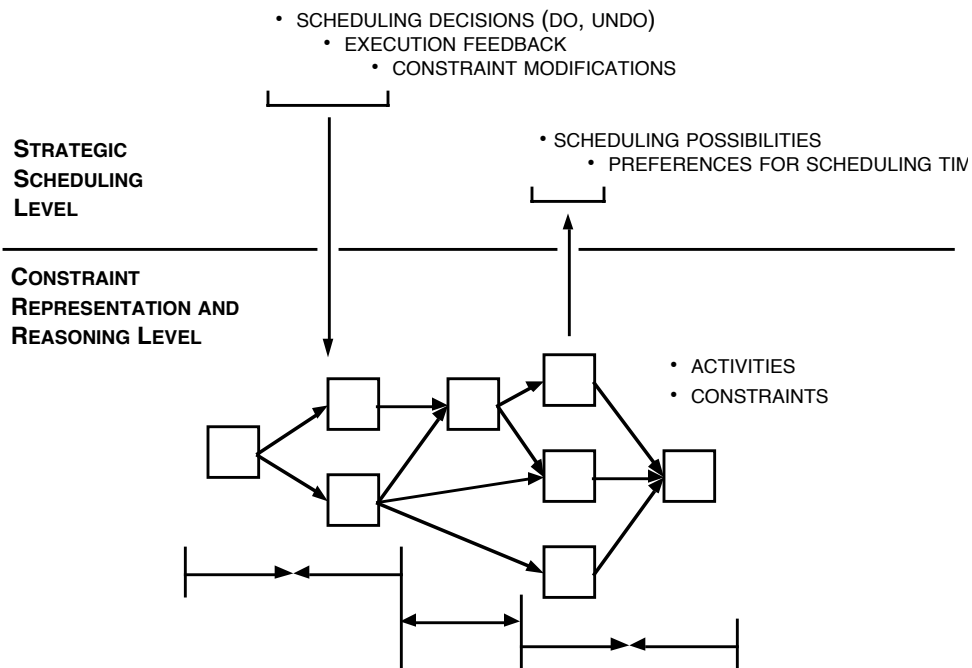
• SCHEDULING DECISIONS (DO, UNDO)
• EXECUTION FEEDBACK
• CONSTRAINT MODIFICATIONS

STRATEGIC SCHEDULING LEVEL

• SCHEDULING POSSIBILITIES
• PREFERENCES FOR SCHEDULING TIM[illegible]

CONSTRAINT REPRESENTATION AND REASONING LEVEL

• ACTIVITIES
• CONSTRAINTS